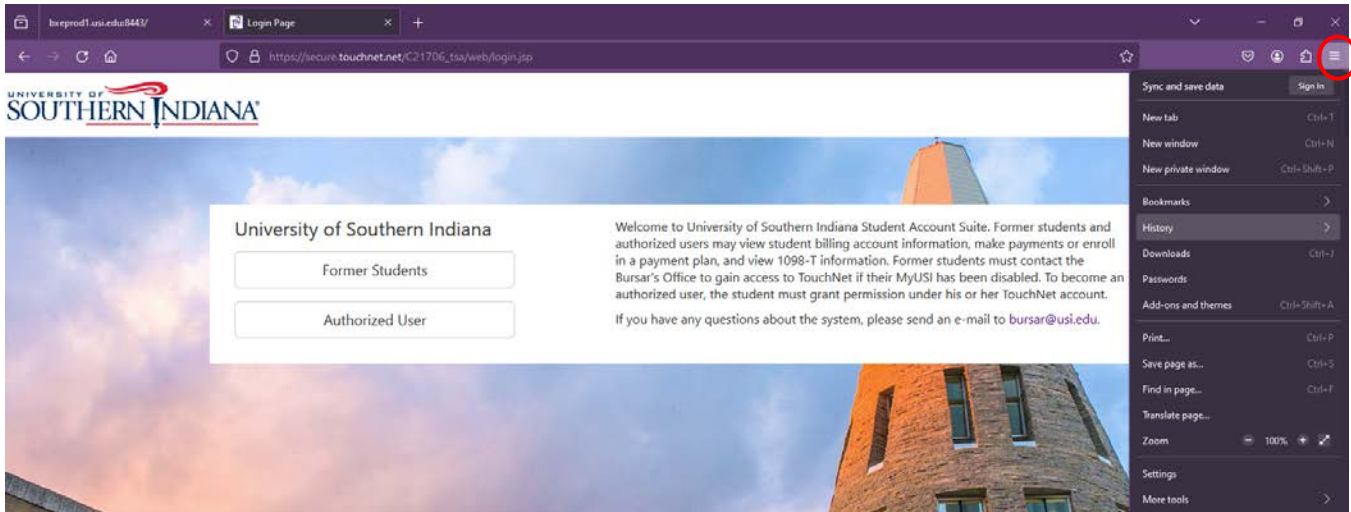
bxeprod1.usi.edu:8443/

Login Page

https://secure.touchnet.net/C21706_tsa/web/login.jsp

UNIVERSITY OF SOUTHERN INDIANA

University of Southern Indiana

Former Students

Authorized User

Welcome to University of Southern Indiana Student Account Suite. Former students and authorized users may view student billing account information, make payments or enroll in a payment plan, and view 1098-T information. Former students must contact the Bursar's Office to gain access to TouchNet if their MyUSI has been disabled. To become an authorized user, the student must grant permission under his or her TouchNet account.

If you have any questions about the system, please send an e-mail to bursar@usi.edu.

Sync and save data
Sign In
New tab Ctrl+T
New window Ctrl+N
New private window Ctrl+Shift+P
Bookmarks
History
Downloads Ctrl+J
Passwords
Add-ons and themes Ctrl+Shift+A
Print... Ctrl+P
Save page as... Ctrl+S
Find in page... Ctrl+F
Translate page...
Zoom 100%
Settings
More tools